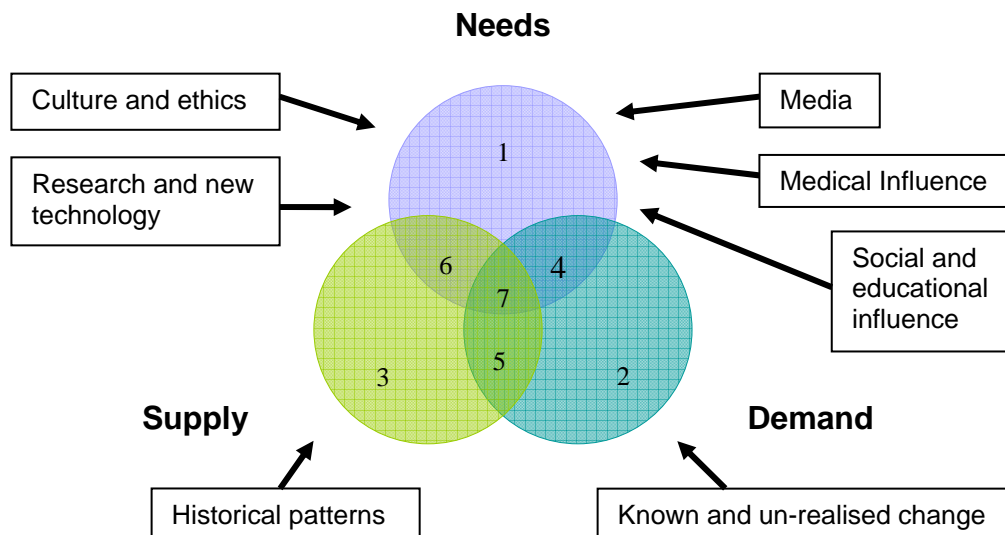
Needs

Culture and ethics

Media

Research and new technology

Medical Influence

Social and educational influence

1

6

4

7

5

3

2

Supply

Demand

Historical patterns

Known and un-realised change